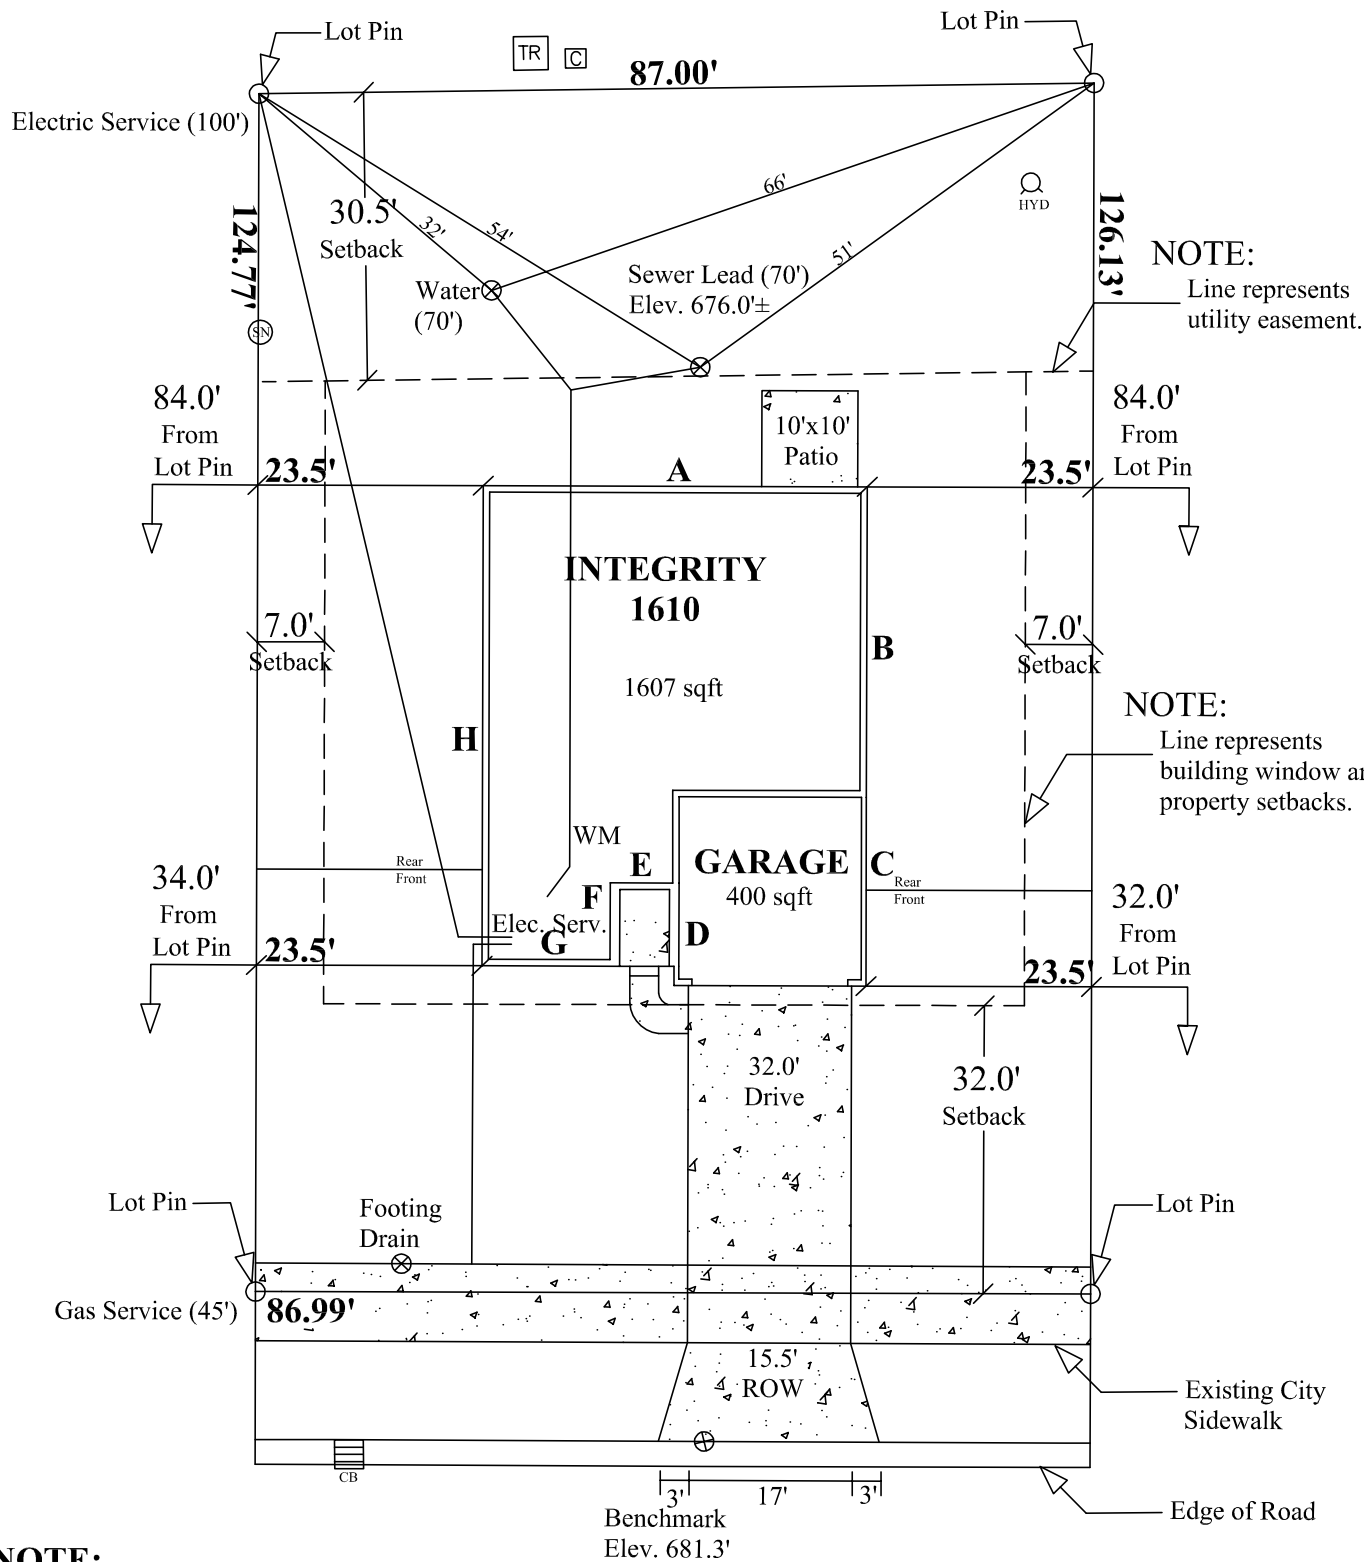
Lot Pin

TR C

87.00'

Lot Pin

Electric Service (100')

124.77'

SN

30.5' Setback

32'

54'

66'

51'

HYD

126.13'

NOTE:
Line represents utility easement.

Water (70')

Sewer Lead (70')
Elev. 676.0'±

84.0' From Lot Pin

84.0' From Lot Pin

10'x10' Patio

23.5'

A

23.5'

INTEGRITY
1610

1607 sqft

7.0' Setback

B

7.0' Setback

NOTE:
Line represents building window a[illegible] property setbacks.

H

WM

E

GARAGE
400 sqft

C

Rear
Front

Rear
Front

34.0' From Lot Pin

F

Elec. Serv.

G

D

32.0' From Lot Pin

23.5'

23.5'

32.0' Drive

32.0' Setback

Lot Pin

Footing Drain

Lot Pin

Gas Service (45')

86.99'

15.5' ROW

Existing City Sidewalk

CB

3'

17'

3'

Benchmark
Elev. 681.3'

Edge of Road

NOTE: